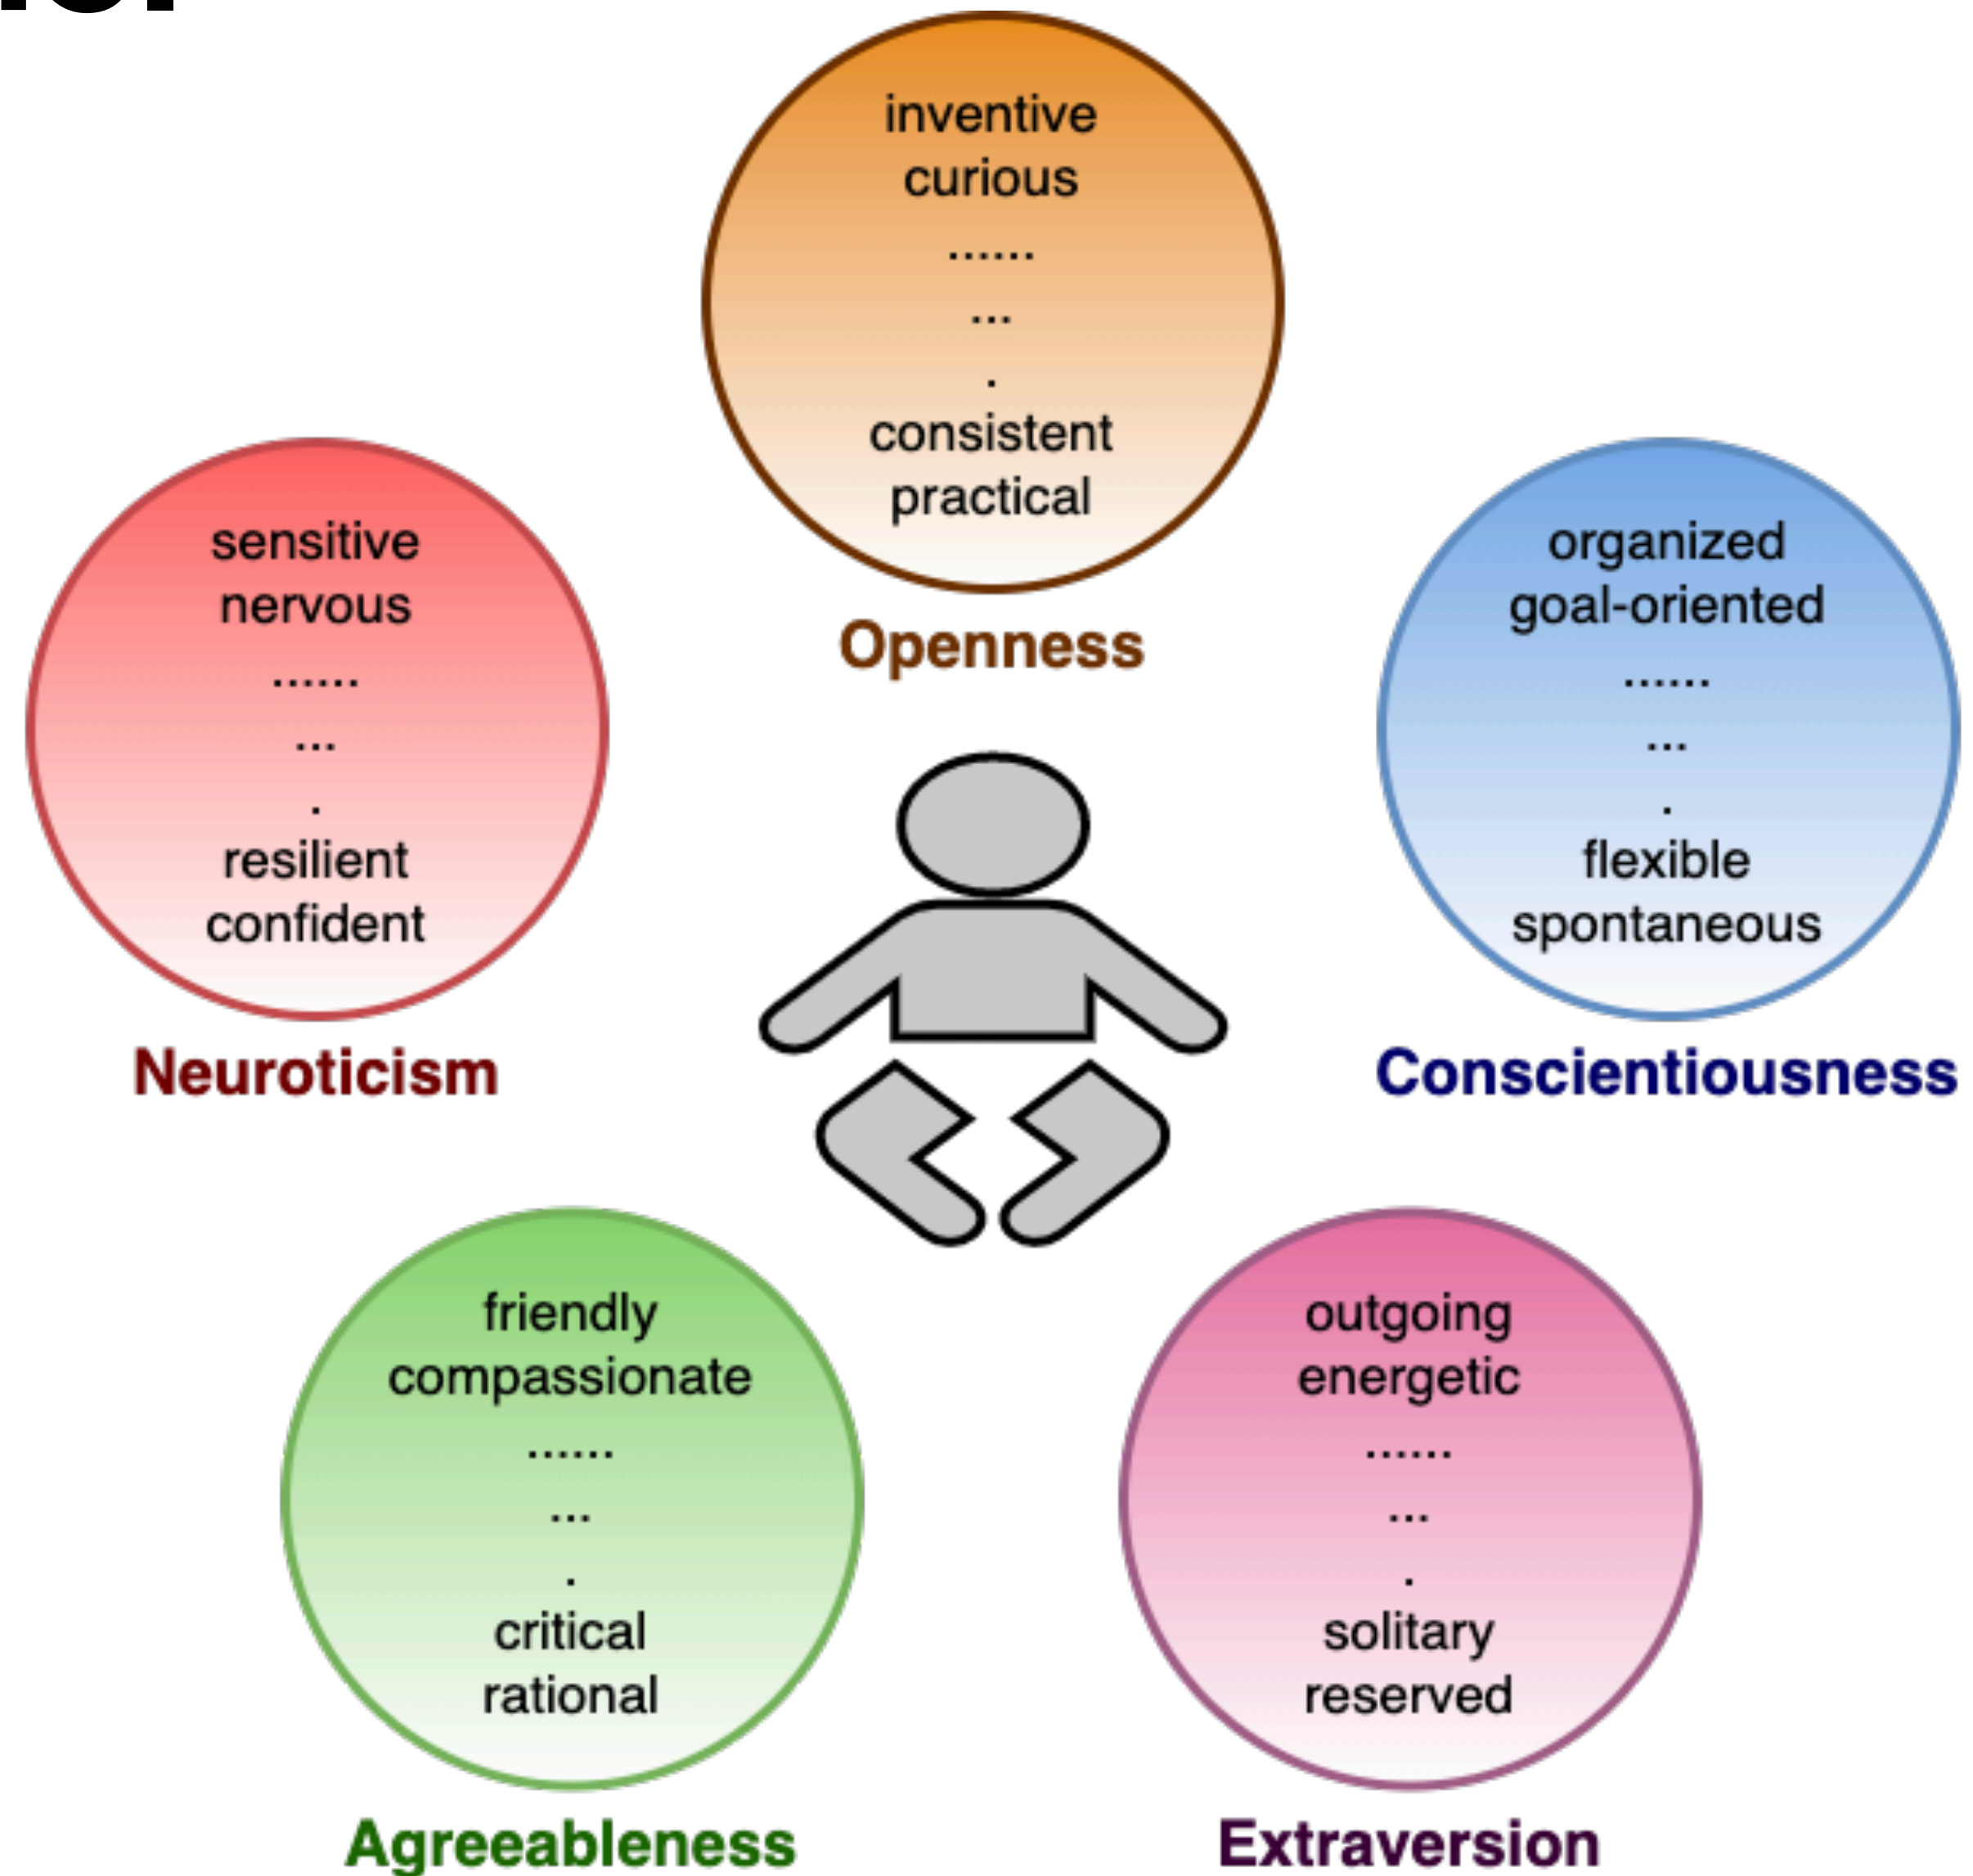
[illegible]

inventive
curious
......
...
.
consistent
practical

Openness

sensitive
nervous
......
...
.
resilient
confident

Neuroticism

organized
goal-oriented
......
...
.
flexible
spontaneous

Conscientiousness

friendly
compassionate
......
...
.
critical
rational

Agreeableness

outgoing
energetic
......
...
.
solitary
reserved

Extraversion